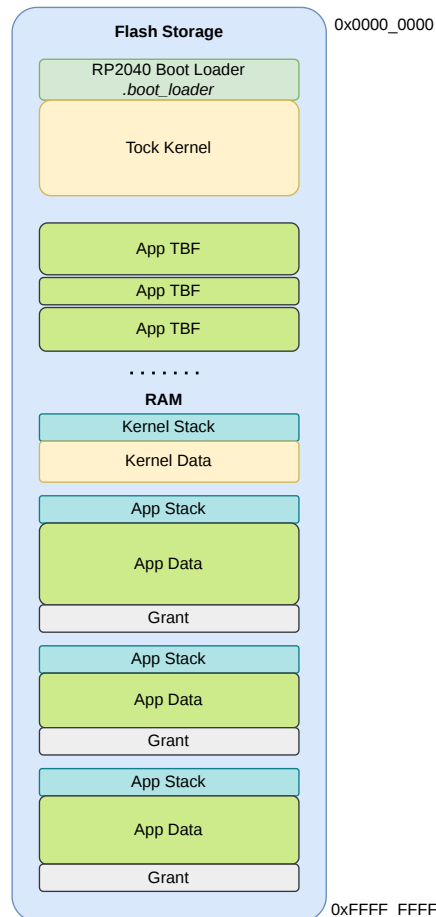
Flash Storage

0x0000_0000

RP2040 Boot Loader
.boot_loader

Tock Kernel

App TBF

App TBF

App TBF

. . . . . . .

RAM

Kernel Stack

Kernel Data

App Stack

App Data

Grant

App Stack

App Data

Grant

App Stack

App Data

Grant

0xFFFF_FFFF